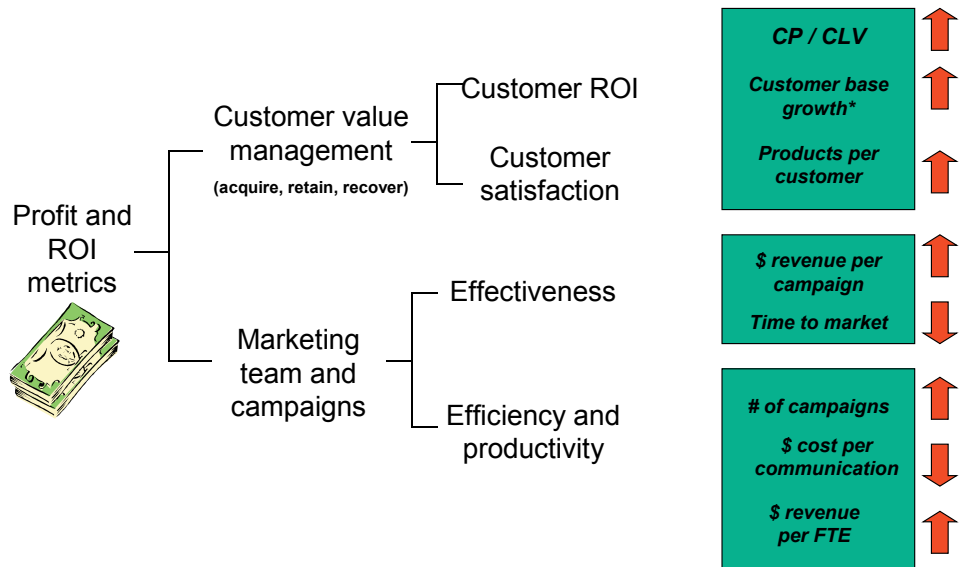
Profit and ROI metrics

Customer value management
(acquire, retain, recover)

Customer ROI

Customer satisfaction

Marketing team and campaigns

Effectiveness

Efficiency and productivity

CP / CLV

Customer base growth*

Products per customer

$ revenue per campaign

Time to market

# of campaigns

$ cost per communication

$ revenue per FTE